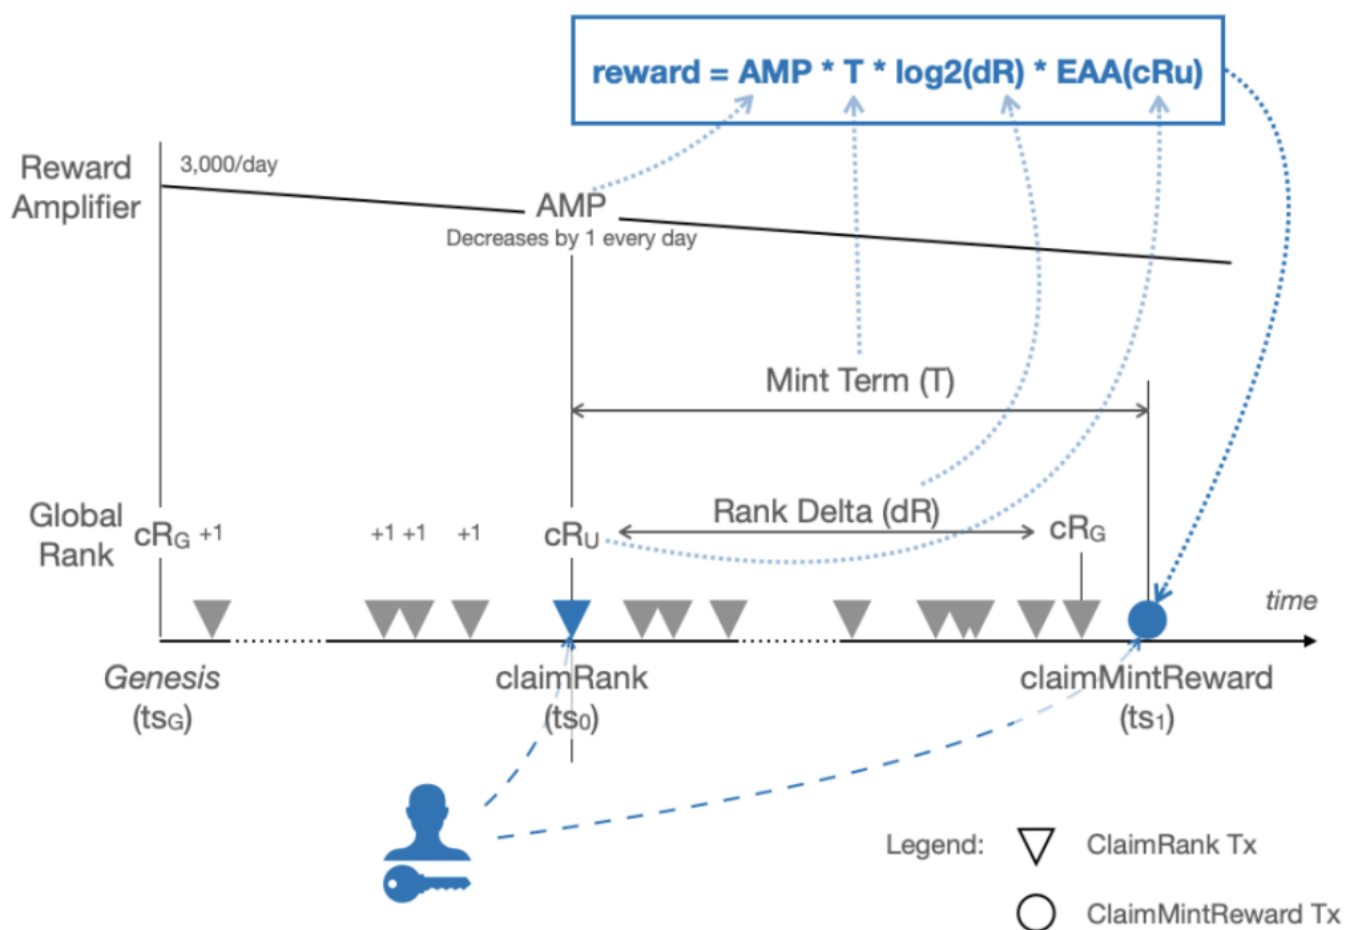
reward = AMP * T * log2(dR) * EAA(cRu)

Reward Amplifier

3,000/day

AMP
Decreases by 1 every day

Mint Term (T)

Global Rank

$cR_G$ +1

+1 +1 +1

$cR_U$

Rank Delta (dR)

$cR_G$

time

Genesis
($ts_G$)

claimRank
($ts_0$)

claimMintReward
($ts_1$)

Legend:
ClaimRank Tx
ClaimMintReward Tx